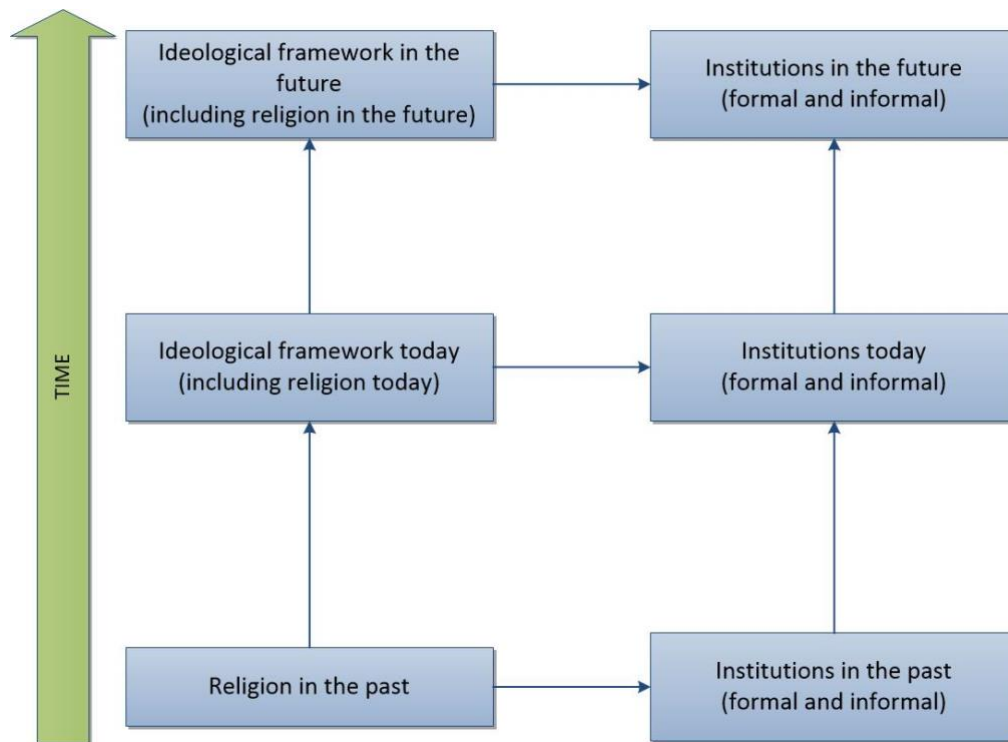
TIME

Ideological framework in the future (including religion in the future)

Institutions in the future (formal and informal)

Ideological framework today (including religion today)

Institutions today (formal and informal)

Religion in the past

Institutions in the past (formal and informal)